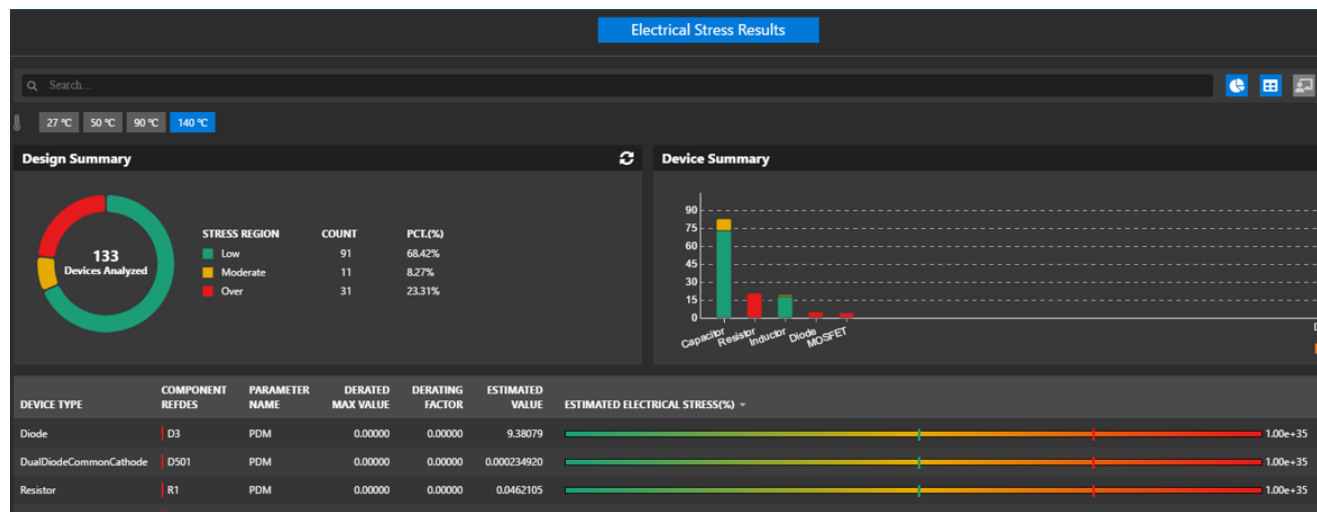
Electrical Stress Results

Search...

27 °C 50 °C 90 °C 140 °C

Design Summary

133
Devices Analyzed

| STRESS REGION | COUNT | PCT.(%) |
|---|---|---|
| Low | 91 | 68.42% |
| Moderate | 11 | 8.27% |
| Over | 31 | 23.31% |

Device Summary

90
75
60
45
30
15
0

Capacitor Resistor Inductor Diode MOSFET

| DEVICE TYPE | COMPONENT REFDES | PARAMETER NAME | DERATED MAX VALUE | DERATING FACTOR | ESTIMATED VALUE | ESTIMATED ELECTRICAL STRESS(%) |
|---|---|---|---|---|---|---|
| Diode | D3 | PDM | 0.00000 | 0.00000 | 9.38079 | 1.00e+35 |
| DualDiodeCommonCathode | D501 | PDM | 0.00000 | 0.00000 | 0.000234920 | 1.00e+35 |
| Resistor | R1 | PDM | 0.00000 | 0.00000 | 0.0462105 | 1.00e+35 |